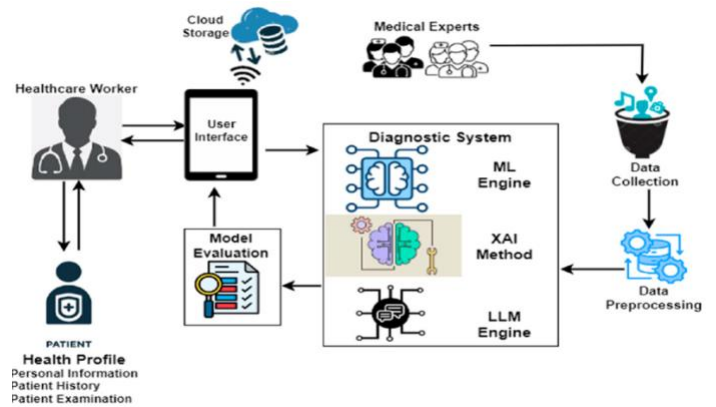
Cloud Storage

Medical Experts

Healthcare Worker

User Interface

Diagnostic System

ML Engine

XAI Method

LLM Engine

Data Collection

Data Preprocessing

Model Evaluation

PATIENT

Health Profile
Personal Information
Patient History
Patient Examination